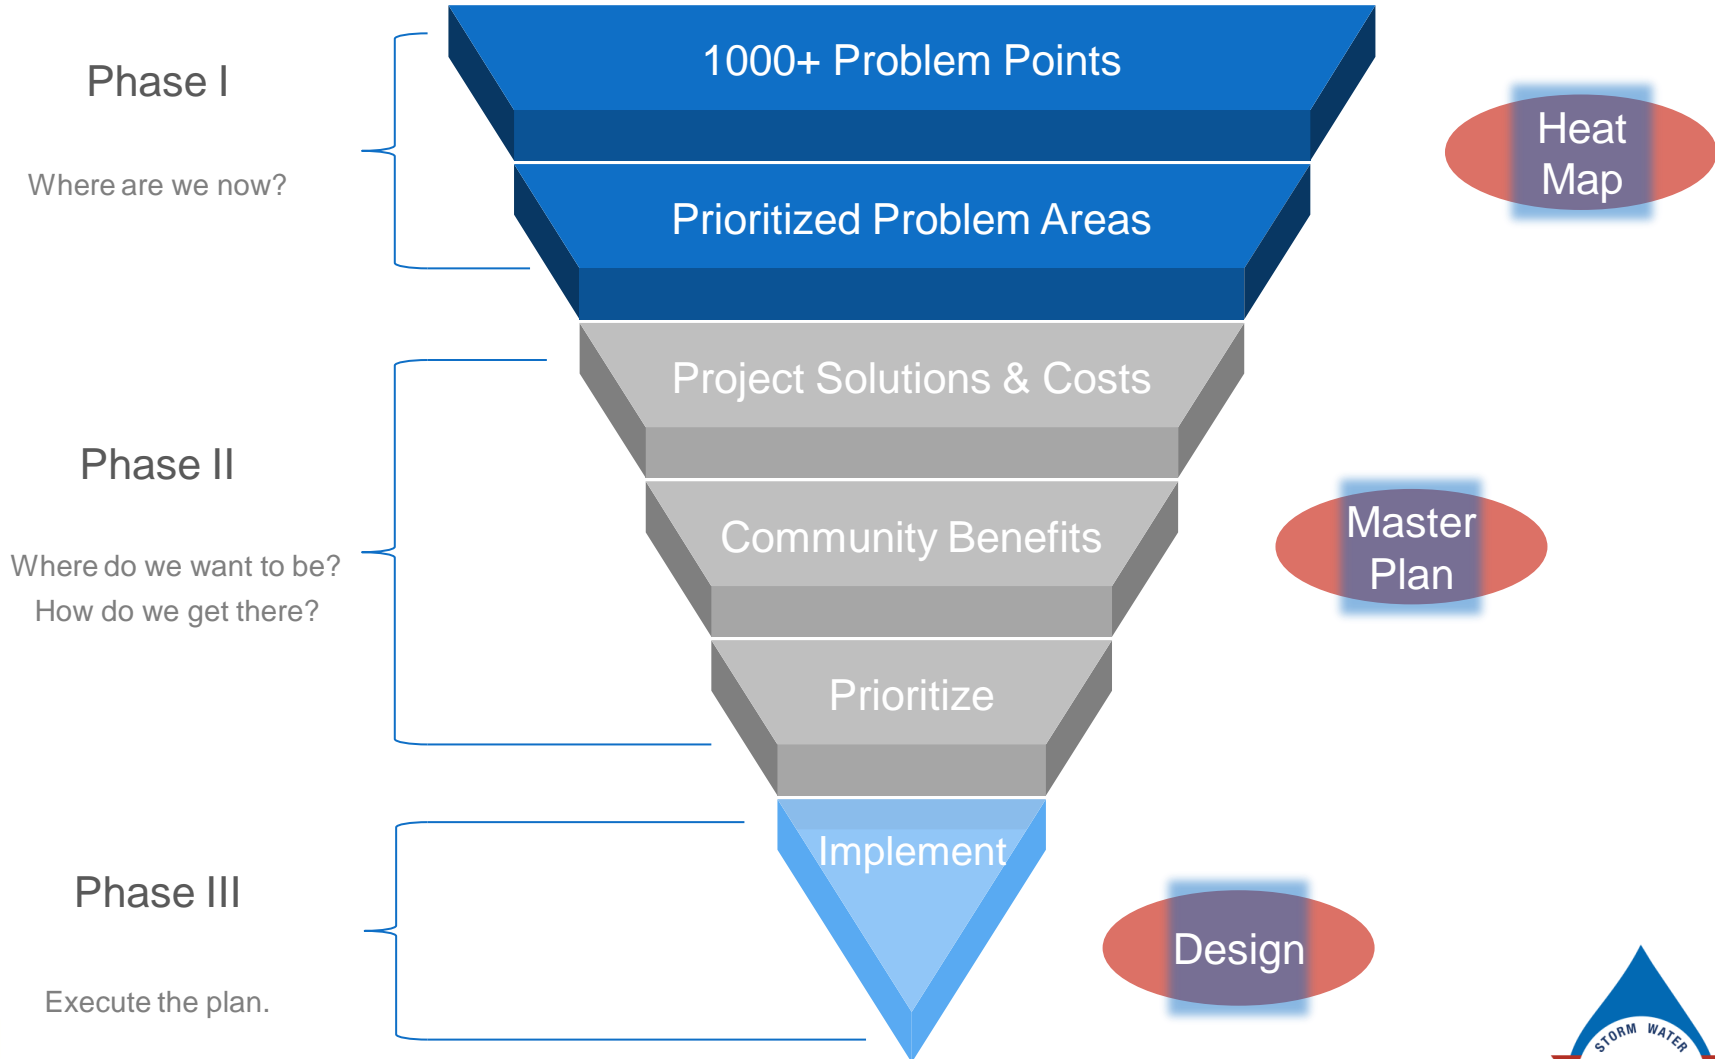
Phase I

Where are we now?

1000+ Problem Points

Prioritized Problem Areas

Heat Map

Phase II

Where do we want to be?
How do we get there?

Project Solutions & Costs

Community Benefits

Master Plan

Prioritize

Phase III

Execute the plan.

Implement

Design

STORM WATER